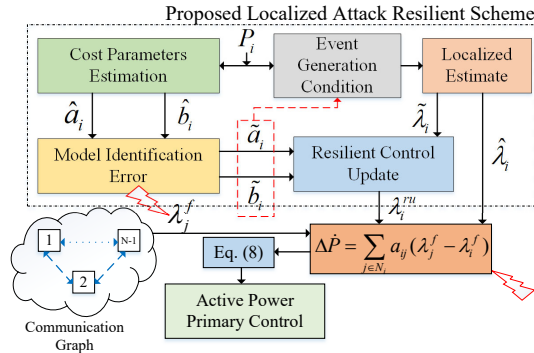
Proposed Localized Attack Resilient Scheme

Cost Parameters Estimation

$P_i$

Event Generation Condition

Localized Estimate

$\hat{a}_i$

$\hat{b}_i$

$\tilde{a}_i$

$\tilde{\lambda}_i$

$\hat{\lambda}_i$

Model Identification Error

Resilient Control Update

$\tilde{b}_i$

$\lambda_j^f$

$\lambda_i^{ru}$

1

N-1

2

$\Delta \dot{P} = \sum_{j \in N_i} a_{ij} (\lambda_j^f - \lambda_i^f)$

Eq. (8)

Active Power Primary Control

Communication Graph